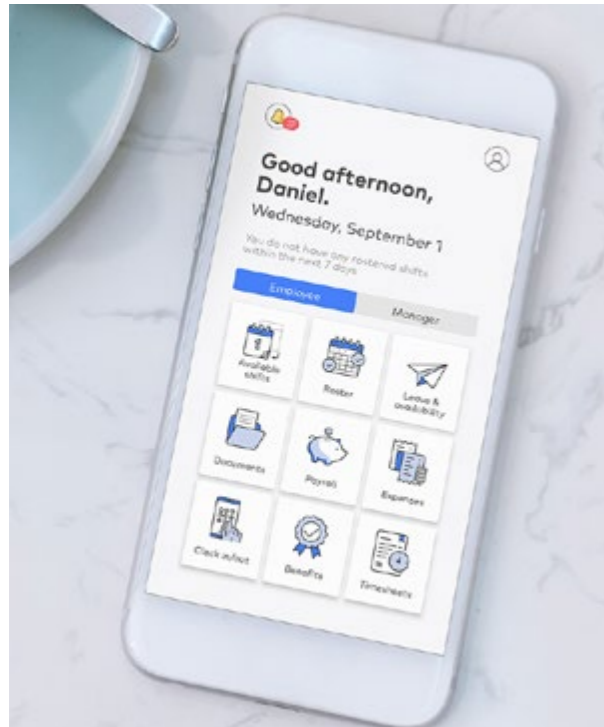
Good afternoon, Daniel.

Wednesday, September 1

You do not have any rostered shifts within the next 7 days

Employee

Manager

Available shifts

Roster

Leave & availability

Documents

Payroll

Expenses

Clock in/out

Benefits

Timesheets